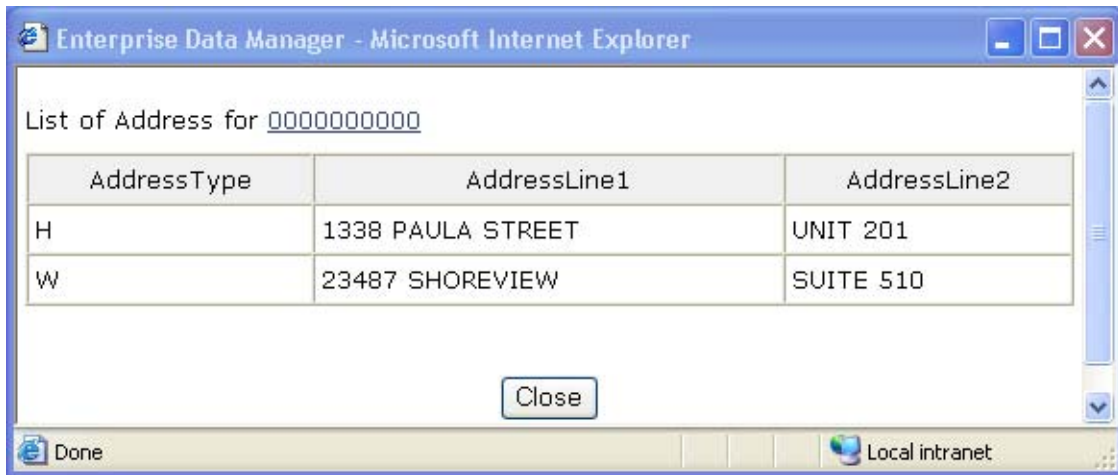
Enterprise Data Manager - Microsoft Internet Explorer

List of Address for 0000000000

| AddressType | AddressLine1 | AddressLine2 |
|---|---|---|
| H | 1338 PAULA STREET | UNIT 201 |
| W | 23487 SHOREVIEW | SUITE 510 |

Close

Done

Local intranet